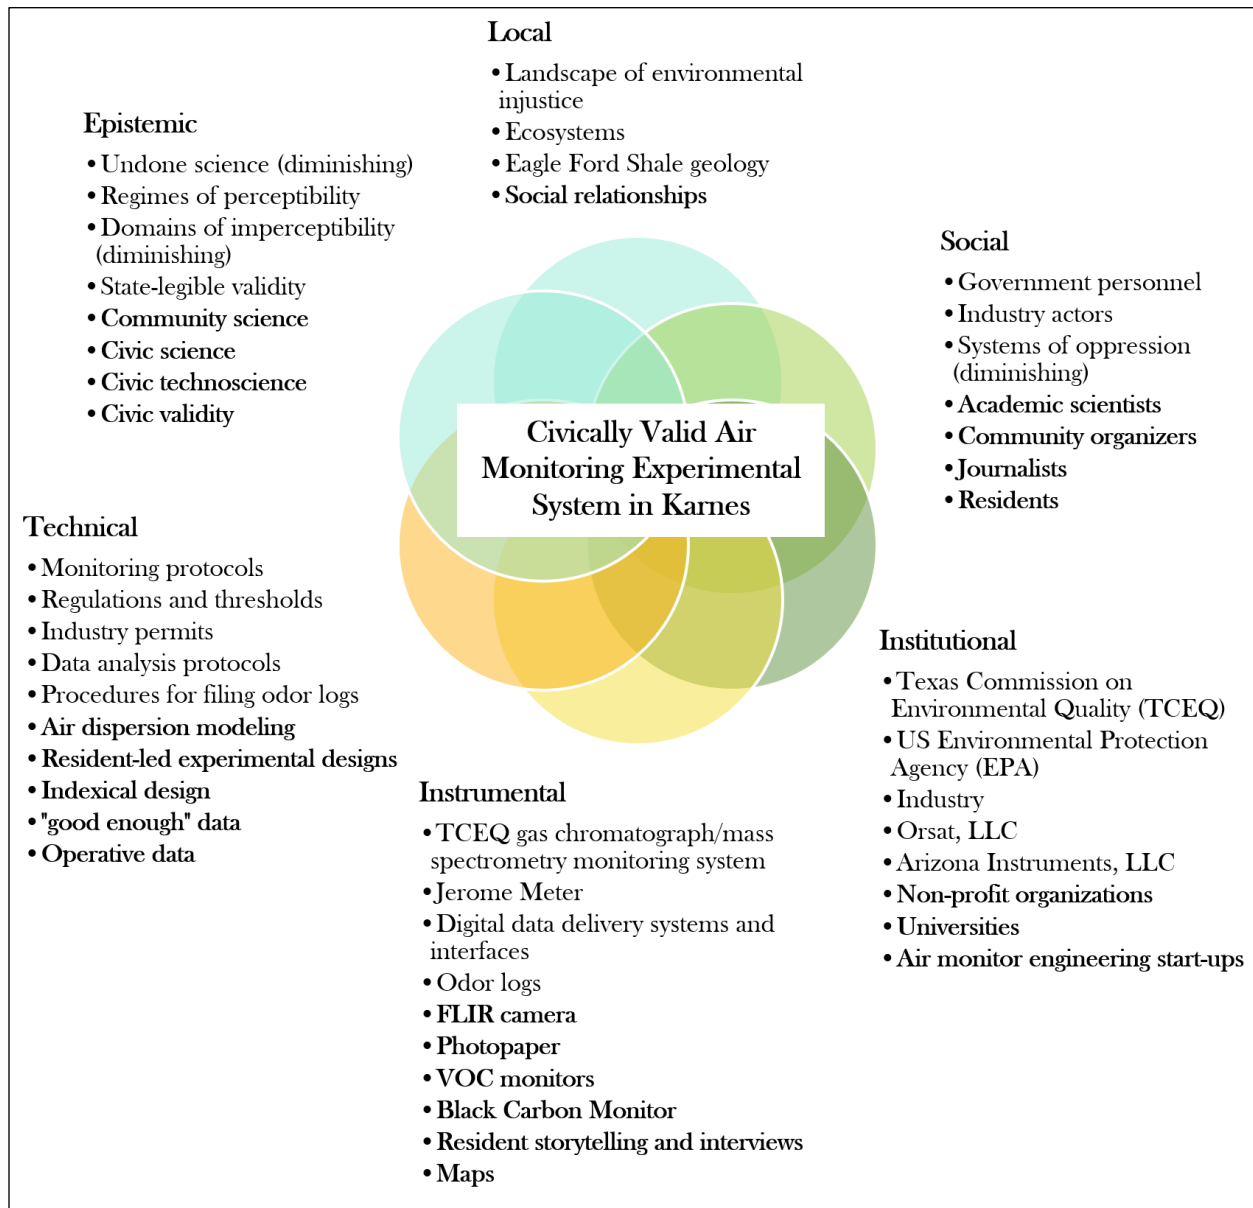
Local
• Landscape of environmental injustice
• Ecosystems
• Eagle Ford Shale geology
• Social relationships

Epistemic
• Undone science (diminishing)
• Regimes of perceptibility
• Domains of imperceptibility (diminishing)
• State-legible validity
• Community science
• Civic science
• Civic technoscience
• Civic validity

Social
• Government personnel
• Industry actors
• Systems of oppression (diminishing)
• Academic scientists
• Community organizers
• Journalists
• Residents

Civically Valid Air Monitoring Experimental System in Karnes

Technical
• Monitoring protocols
• Regulations and thresholds
• Industry permits
• Data analysis protocols
• Procedures for filing odor logs
• Air dispersion modeling
• Resident-led experimental designs
• Indexical design
• "good enough" data
• Operative data

Institutional
• Texas Commission on Environmental Quality (TCEQ)
• US Environmental Protection Agency (EPA)
• Industry
• Orsat, LLC
• Arizona Instruments, LLC
• Non-profit organizations
• Universities
• Air monitor engineering start-ups

Instrumental
• TCEQ gas chromatograph/mass spectrometry monitoring system
• Jerome Meter
• Digital data delivery systems and interfaces
• Odor logs
• FLIR camera
• Photopaper
• VOC monitors
• Black Carbon Monitor
• Resident storytelling and interviews
• Maps